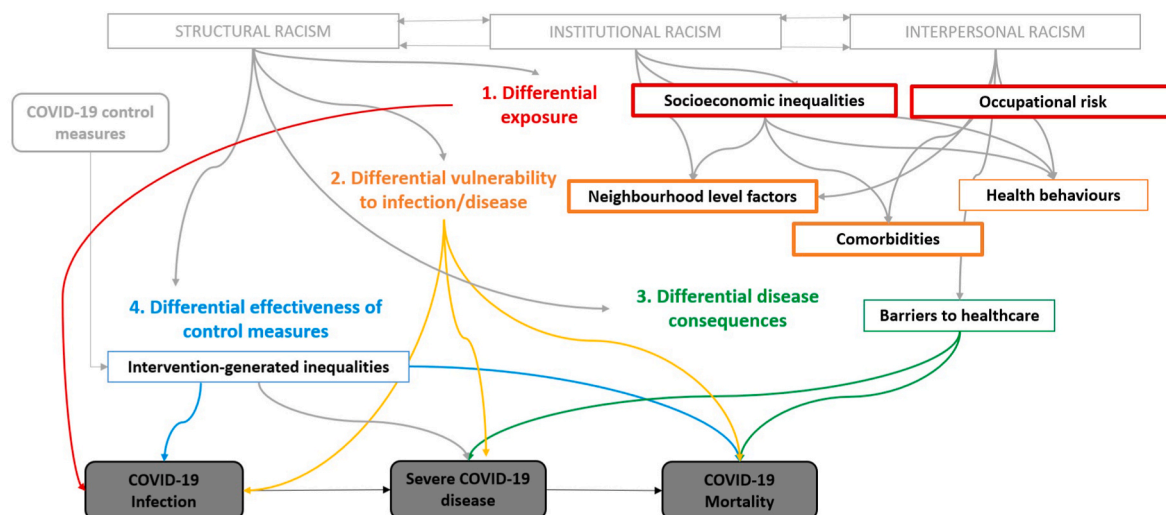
STRUCTURAL RACISM

INSTITUTIONAL RACISM

INTERPERSONAL RACISM

COVID-19 control measures

1. Differential exposure

Socioeconomic inequalities

Occupational risk

2. Differential vulnerability to infection/disease

Neighbourhood level factors

Health behaviours

Comorbidities

4. Differential effectiveness of control measures

3. Differential disease consequences

Barriers to healthcare

Intervention-generated inequalities

COVID-19 Infection

Severe COVID-19 disease

COVID-19 Mortality